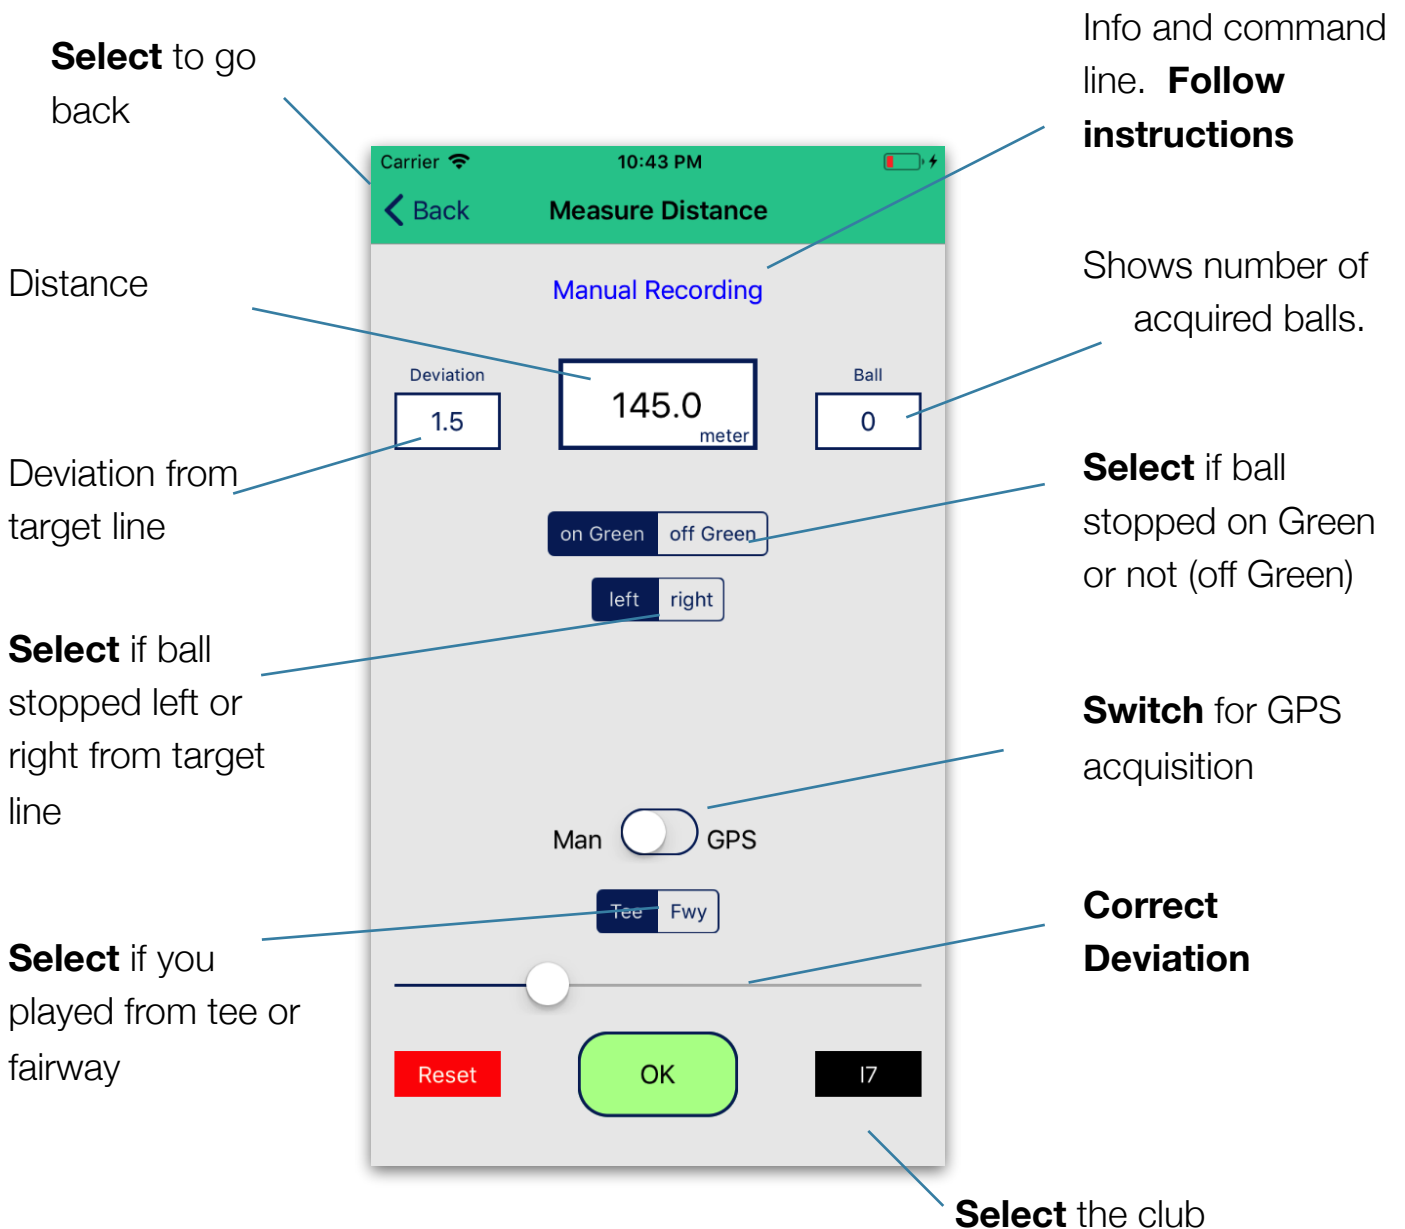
**Select** to go back

Info and command line. **Follow instructions**

Carrier 10:43 PM

Back Measure Distance

Manual Recording

Distance

Shows number of acquired balls.

Deviation 1.5

145.0 meter

Ball 0

Deviation from target line

**Select** if ball stopped on Green or not (off Green)

on Green off Green

left right

**Select** if ball stopped left or right from target line

**Switch** for GPS acquisition

Man GPS

Tee Fwy

**Correct Deviation**

**Select** if you played from tee or fairway

Reset OK I7

**Select** the club